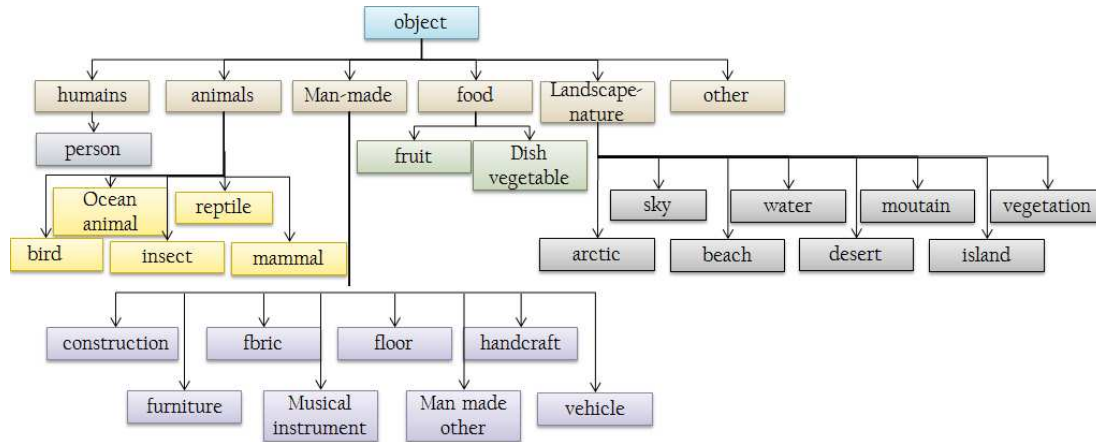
object

humains
animals
Man-made
food
Landscape-nature
other

person

fruit
Dish vegetable

Ocean animal
reptile
bird
insect
mammal

sky
water
moutain
vegetation
arctic
beach
desert
island

construction
fbric
floor
handcraft
furniture
Musical instrument
Man made other
vehicle